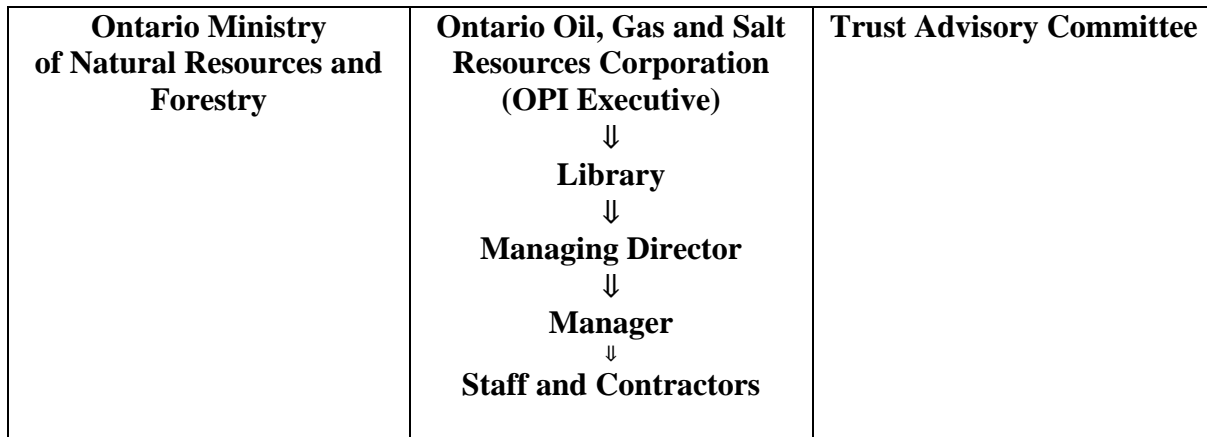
| Ontario Ministry of Natural Resources and Forestry | Ontario Oil, Gas and Salt Resources Corporation (OPI Executive) $\Downarrow$ Library $\Downarrow$ Managing Director $\Downarrow$ Manager $\Downarrow$ Staff and Contractors | Trust Advisory Committee |
|---|---|---|